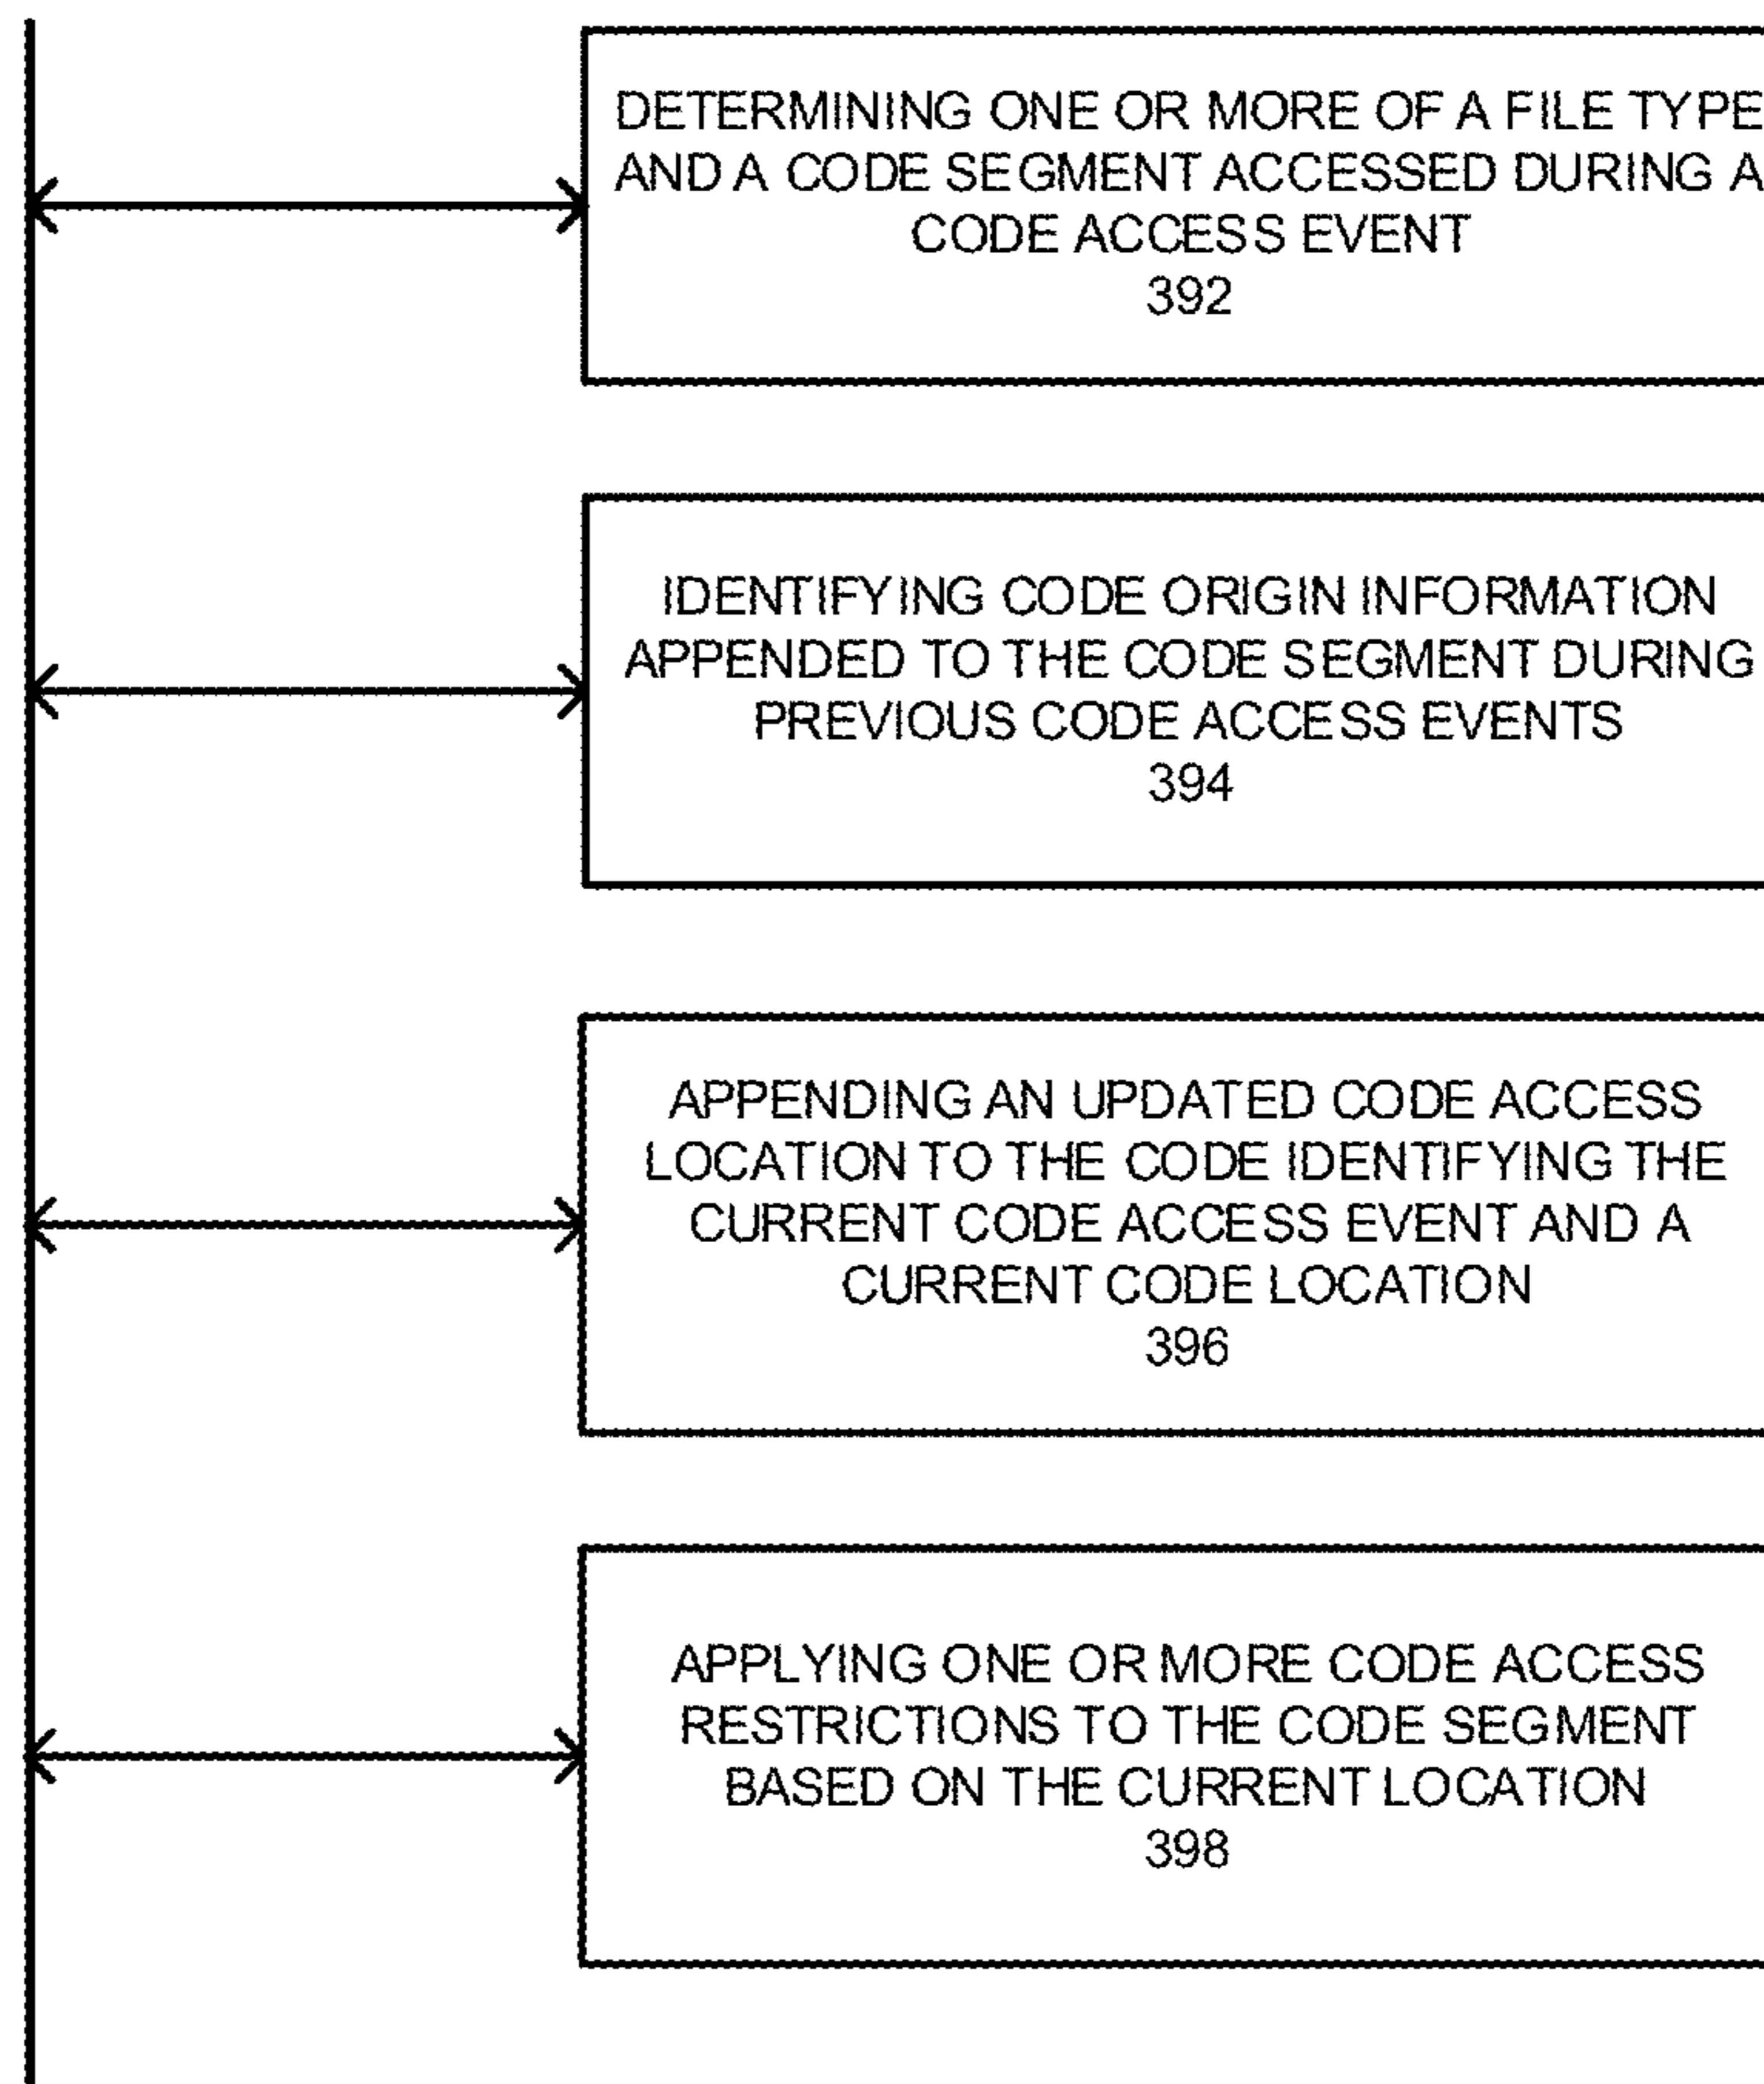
DETERMINING ONE OR MORE OF A FILE TYPE AND A CODE SEGMENT ACCESSED DURING A CODE ACCESS EVENT
392

IDENTIFYING CODE ORIGIN INFORMATION APPENDED TO THE CODE SEGMENT DURING PREVIOUS CODE ACCESS EVENTS
394

APPENDING AN UPDATED CODE ACCESS LOCATION TO THE CODE IDENTIFYING THE CURRENT CODE ACCESS EVENT AND A CURRENT CODE LOCATION
396

APPLYING ONE OR MORE CODE ACCESS RESTRICTIONS TO THE CODE SEGMENT BASED ON THE CURRENT LOCATION
398